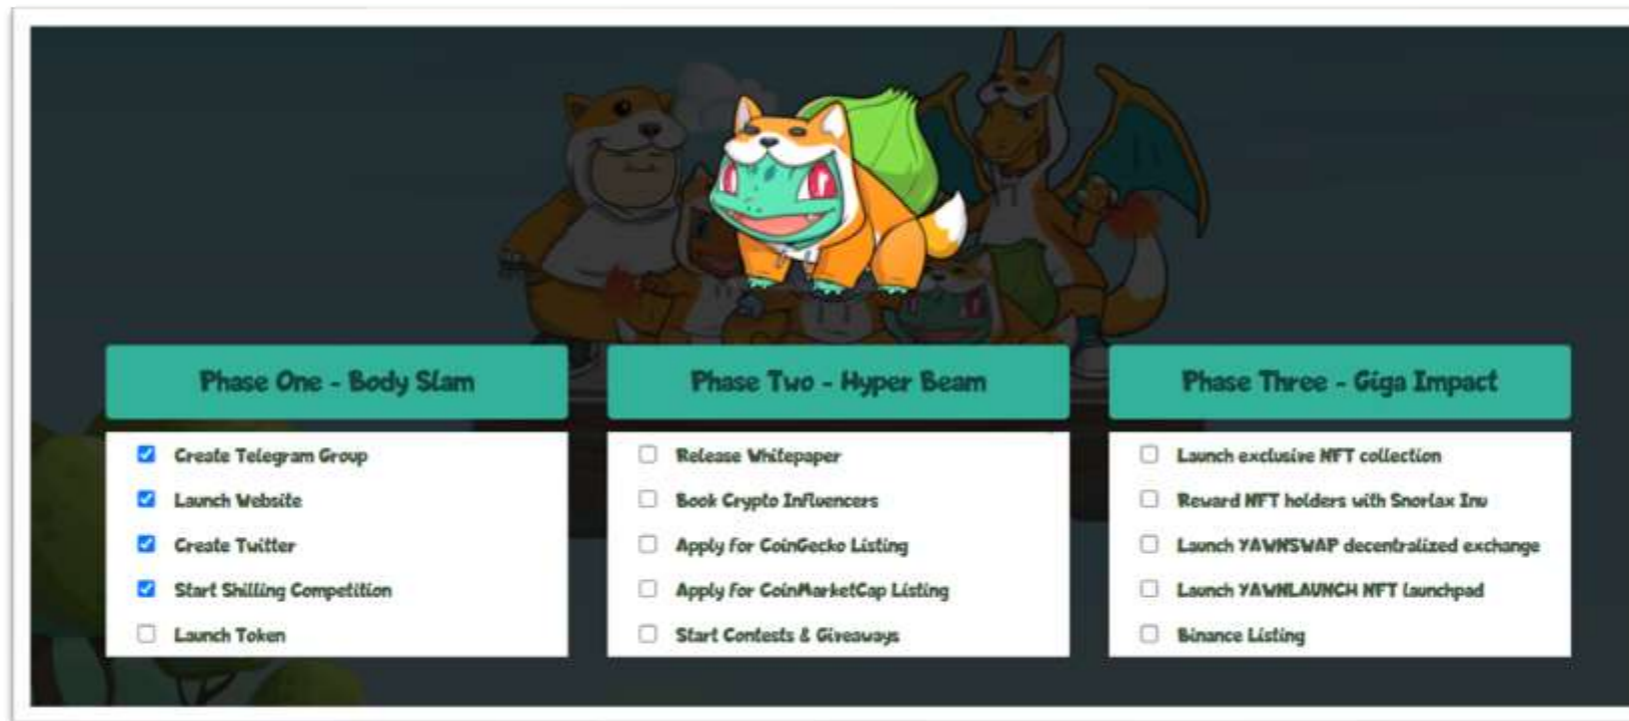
Phase One - Body Slam

Create Telegram Group
Launch Website
Create Twitter
Start Shilling Competition
Launch Token

Phase Two - Hyper Beam

Release Whitepaper
Book Crypto Influencers
Apply for CoinGecko Listing
Apply for CoinMarketCap Listing
Start Contests & Giveaways

Phase Three - Giga Impact

Launch exclusive NFT collection
Reward NFT holders with Snorlax Inu
Launch YAWNSWAP decentralized exchange
Launch YAWNLAUNCH NFT launchpad
Binance Listing